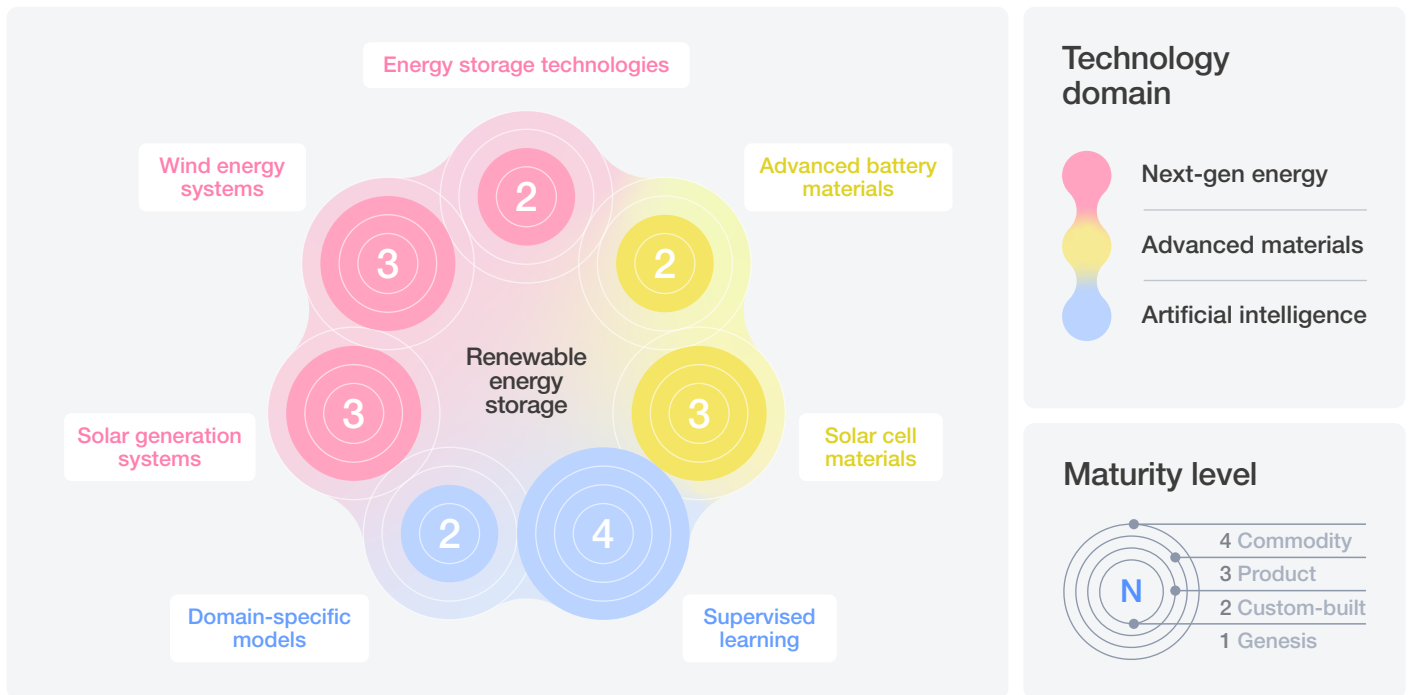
Energy storage technologies

Wind energy systems

Advanced battery materials

2

3

2

Renewable energy storage

3

3

Solar generation systems

Solar cell materials

2

4

Domain-specific models

Supervised learning

Technology domain

Next-gen energy

Advanced materials

Artificial intelligence

Maturity level

N

4 Commodity

3 Product

2 Custom-built

1 Genesis